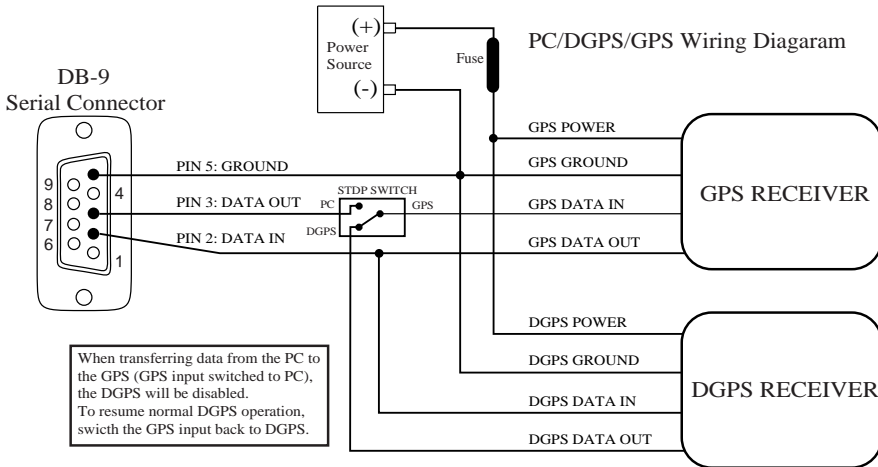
PC/DGPS/GPS Wiring Diagaram

(+)
Power Source
(-)

Fuse

DB-9
Serial Connector

9
8
7
6
4
1

PIN 5: GROUND
PIN 3: DATA OUT
PIN 2: DATA IN

STDP SWITCH
PC
DGPS
GPS

GPS POWER
GPS GROUND
GPS DATA IN
GPS DATA OUT

GPS RECEIVER

DGPS POWER
DGPS GROUND
DGPS DATA IN
DGPS DATA OUT

DGPS RECEIVER

When transferring data from the PC to the GPS (GPS input switched to PC), the DGPS will be disabled.
To resume normal DGPS operation, swicth the GPS input back to DGPS.